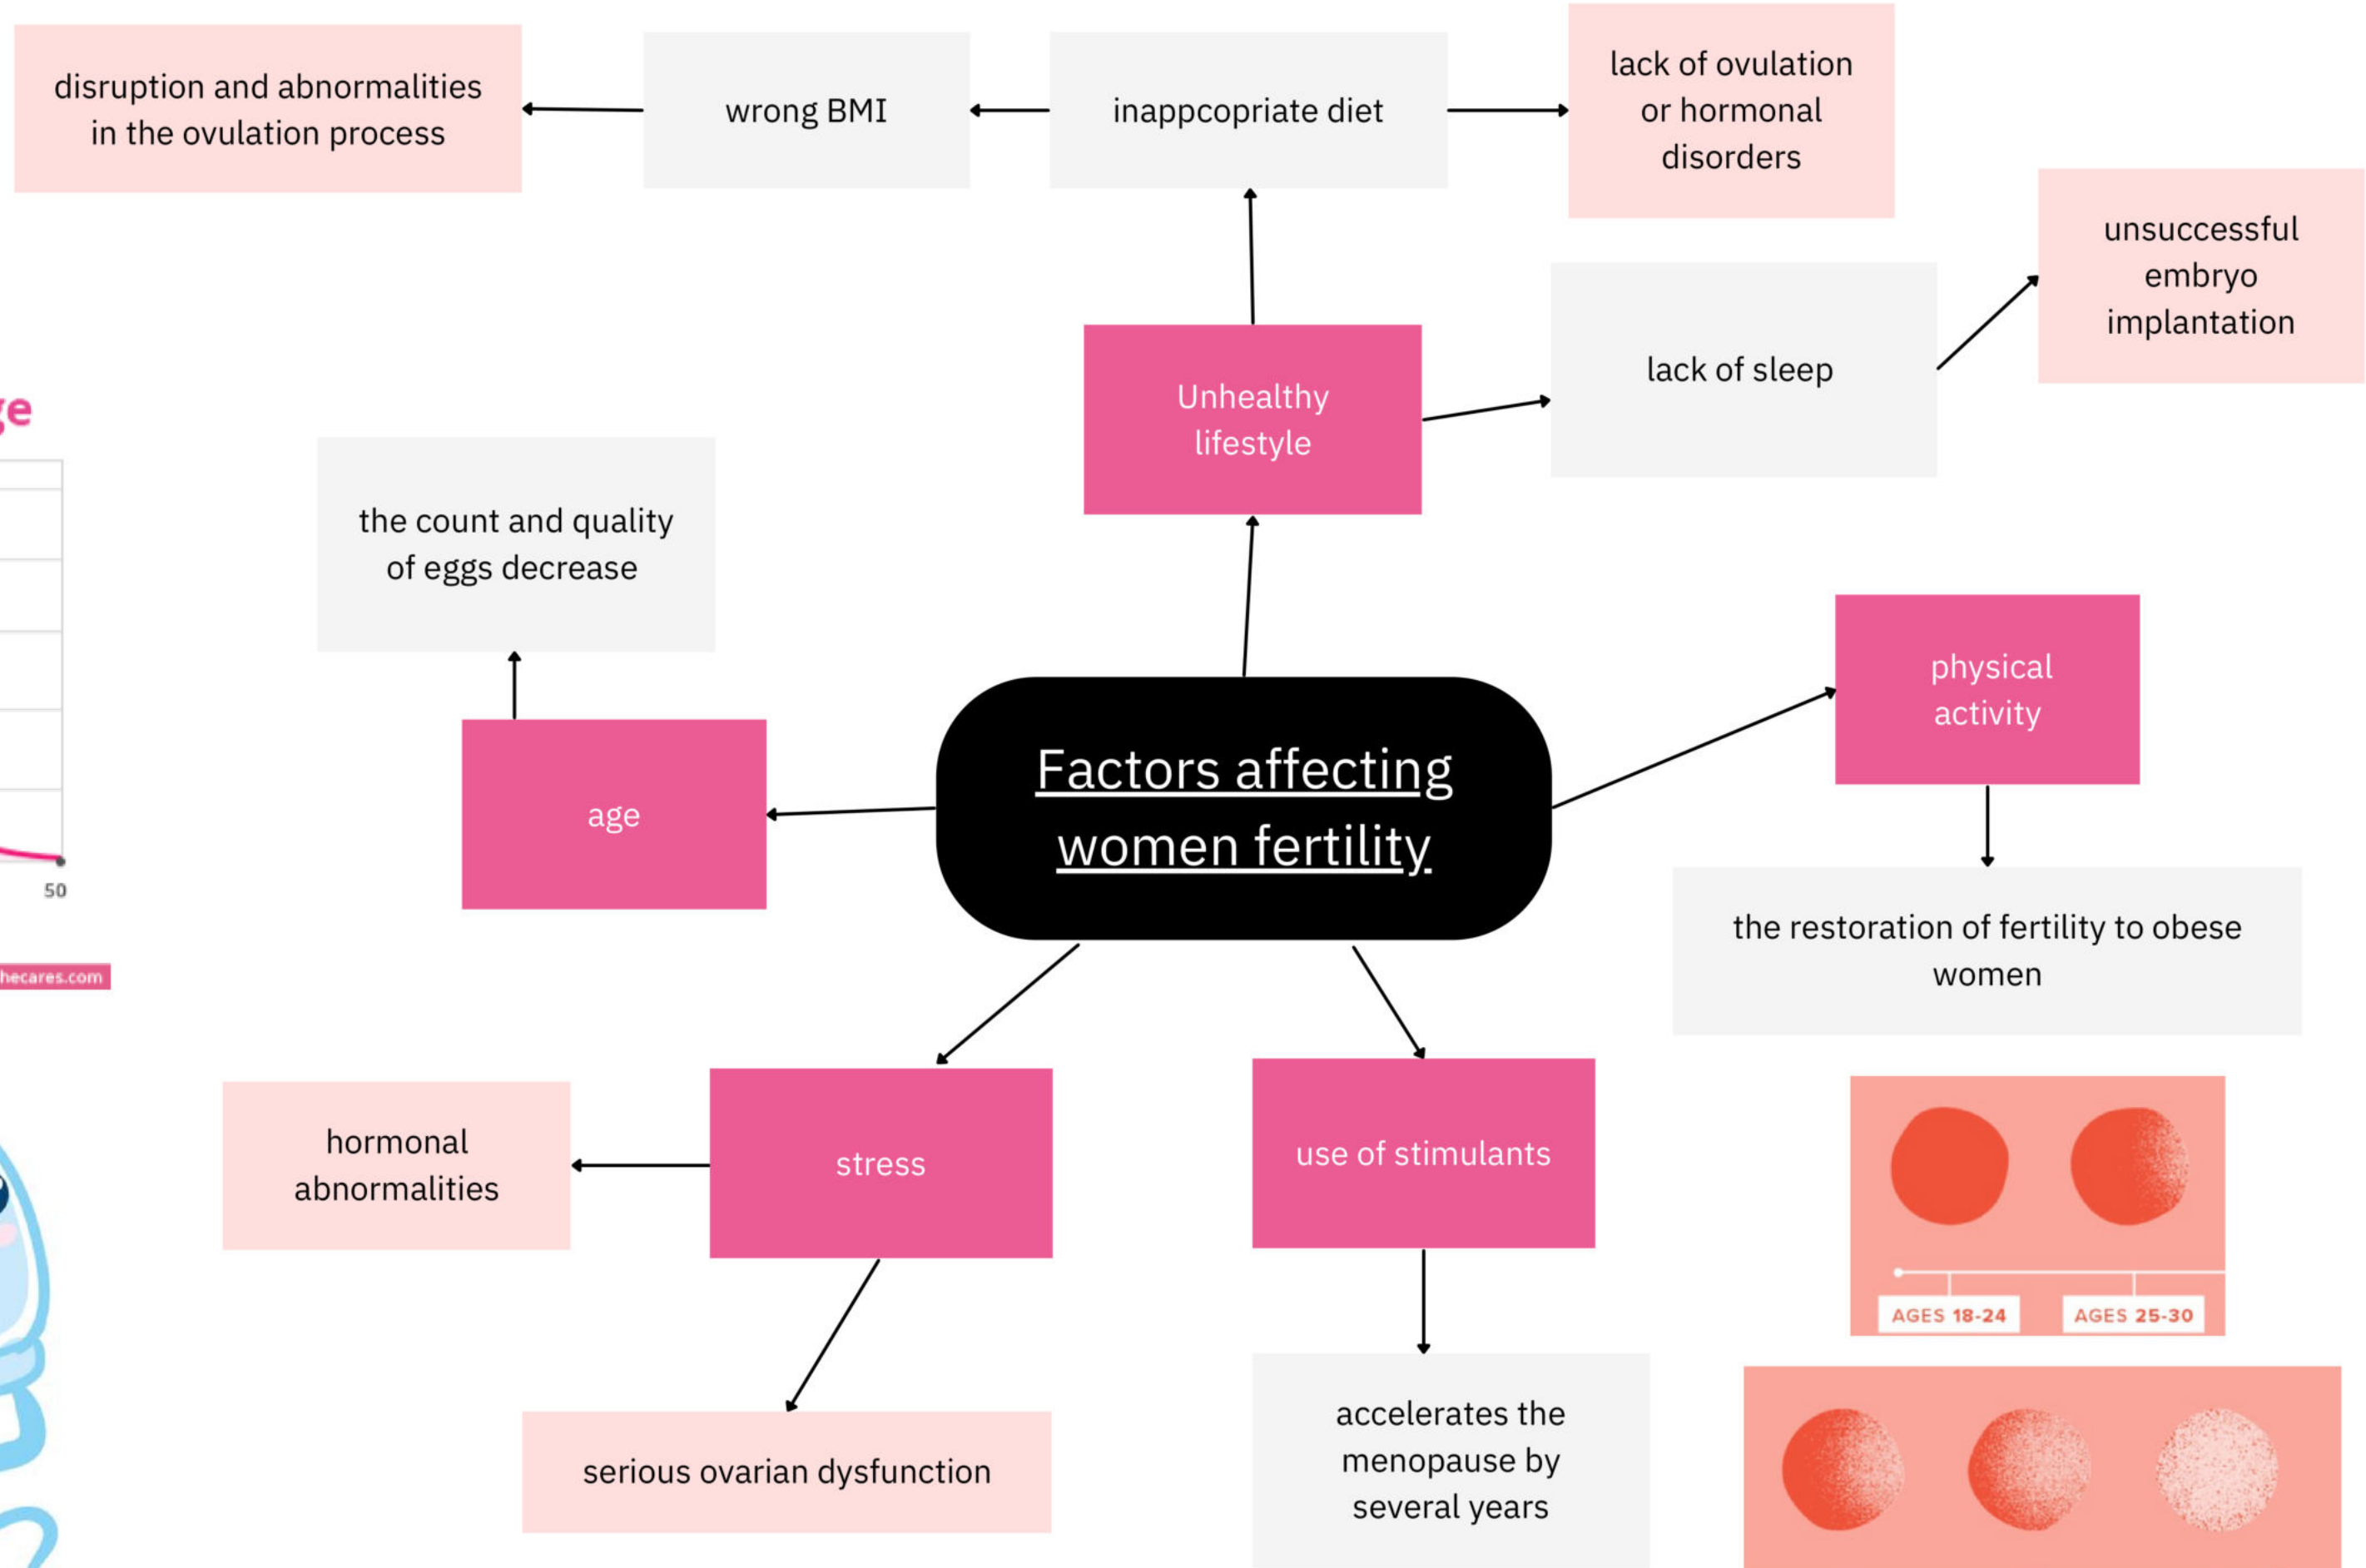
disruption and abnormalities in the ovulation process

wrong BMI

inappcopriate diet

lack of ovulation or hormonal disorders

unsuccessful embryo implantation

Unhealthy lifestyle

lack of sleep

ge

the count and quality of eggs decrease

physical activity

age

Factors affecting women fertility

50

hecares.com

the restoration of fertility to obese women

hormonal abnormalities

stress

use of stimulants

AGES 18-24

AGES 25-30

serious ovarian dysfunction

accelerates the menopause by several years